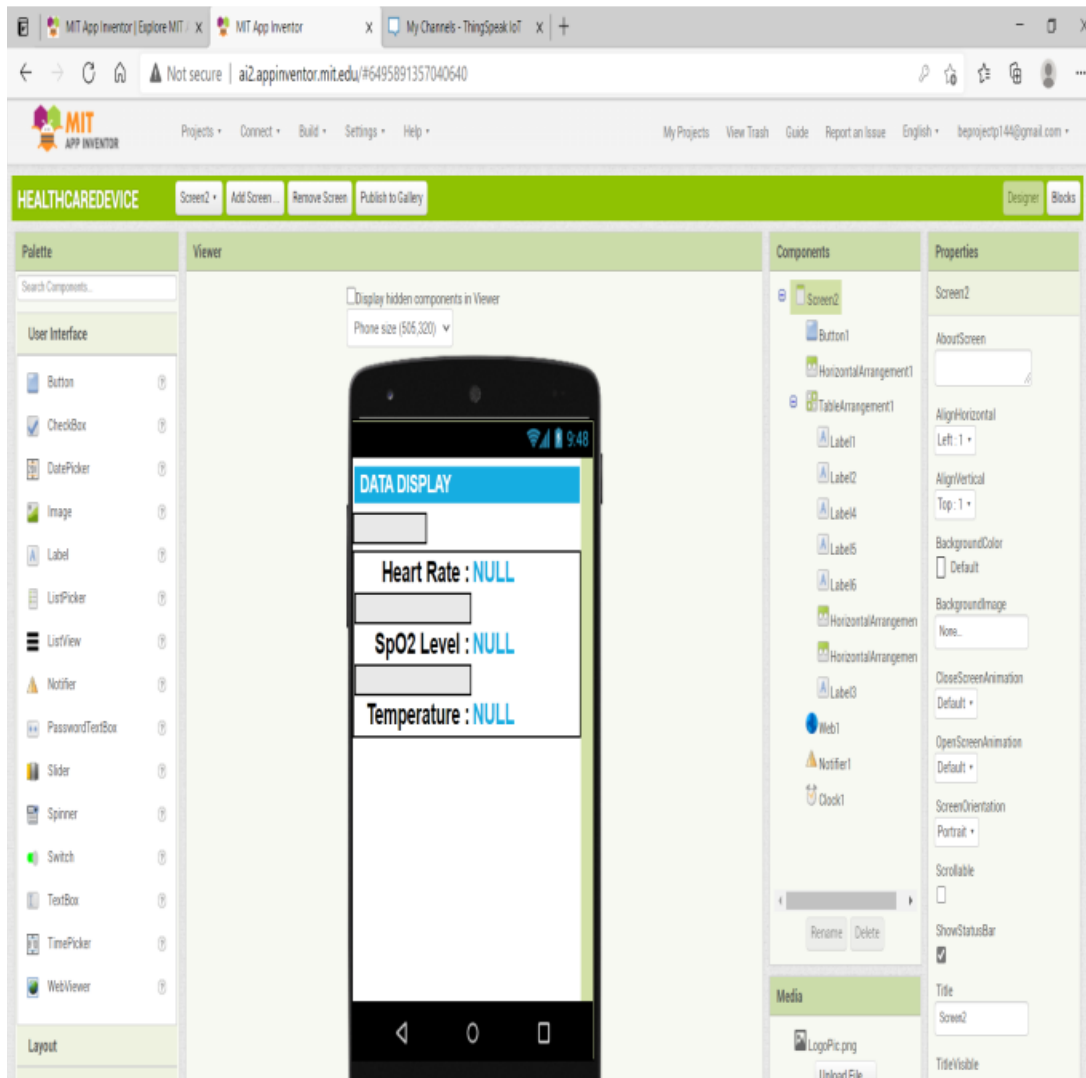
MIT App Inventor | Explore MIT / × MIT App Inventor × My Channels - ThingSpeak IoT × +

Not secure | ai2.appinventor.mit.edu/#6495891357040640

MIT APP INVENTOR

Projects ▾ Connect ▾ Build ▾ Settings ▾ Help ▾

My Projects View Trash Guide Report an Issue English ▾ beprojectp144@gmail.com ▾

HEALTHCAREDEVICE Screen2 ▾ Add Screen ... Remove Screen Publish to Gallery

Designer Blocks

Palette

Search Components...

User Interface

Button
CheckBox
DatePicker
Image
Label
ListPicker
ListView
Notifier
PasswordTextBox
Slider
Spinner
Switch
TextBox
TimePicker
WebViewer

Layout

Viewer

Display hidden components in Viewer

Phone size (505,320)

9:48

DATA DISPLAY

Heart Rate : NULL

SpO2 Level : NULL

Temperature : NULL

Components

Screen2
Button1
HorizontalArrangement1
TableArrangement1
Label1
Label2
Label4
Label5
Label6
HorizontalArrangemen
HorizontalArrangemen
Label3
Web1
Notifier1
Clock1

Rename Delete

Media

LogoPic.png

Upload File

Properties

Screen2

AboutScreen

AlignHorizontal
Left : 1 ▾

AlignVertical
Top : 1 ▾

BackgroundColor
Default

BackgroundImage
None...

CloseScreenAnimation
Default ▾

OpenScreenAnimation
Default ▾

ScreenOrientation
Portrait ▾

Scrollable

ShowStatusBar

Title
Screen2

TitleVisible